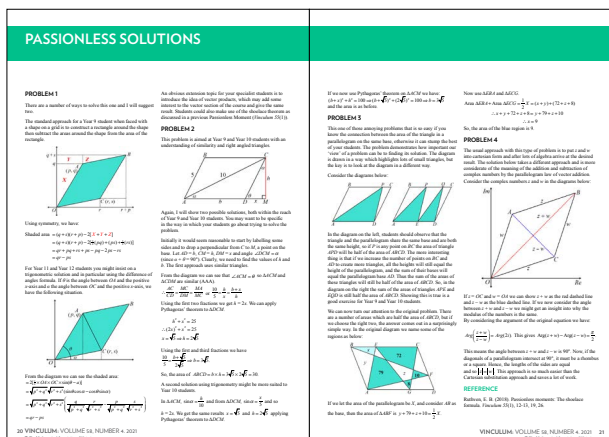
PASSIONLESS SOLUTIONS

PROBLEM 1

There are a number of ways to solve this one and I will suggest two.

The standard approach for a Year 9 student when faced with a shape on a grid is to construct a rectangle around the shape then subtract the areas around the shape from the area of the rectangle.

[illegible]

Using symmetry, we have

Shaded area $=(q+r)(r+p)-2\left(\frac{1}{2}r^2+\frac{1}{2}pq\right)$
$=(q+r)(r+p)-2[\frac{1}{2}pq]+[\frac{1}{2}r(r+q)]$
$=qr+pq+r^2+rp-pq-2r^2-rr$
$=qr-pr$

For Year 11 and Year 12 students you might invert on a trigonometric solution and in particular using the difference of angles formula. If θ is the angle between OA and the positive x-axis and α the angle between OC and the positive x-axis, we have the following situation.

From the diagram we can see the shaded area:
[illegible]

An obvious extension topic for your specialist students is to introduce the idea of vector products, which may add some interest to the vector section of the course and give the same result. Students could also make use of the shoelace theorem as discussed in a previous Passionless Moment (Vinculum 35(1)).

PROBLEM 2

This problem is aimed at Year 9 and Year 10 students with an understanding of similarity and right angled triangles.

Again, I will show two possible solutions, both within the reach of Year 9 and Year 10 students. You may want to be specific in the way in which your students go about trying to solve the problem.

Initially it would seem reasonable to start by labelling some sides and to drop a perpendicular from C to M, a point on the base. Let AD = h, CM = k, DM = x and angle ∠DCM = α (since α + θ = 90°). Clearly, we need to find the values of h and k. The first approach uses similar triangles.

From the diagram we can see that ∠ACM ≅ to ΔACM and ΔCDM are similar (AAA).

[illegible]

Using the first two fractions we get $k=2x$. We can apply Pythagoras' theorem to ΔDCM.

$k^2+x^2=25$
$\therefore (2x)^2+x^2=25$
$x=\sqrt{5}$ so $k=2\sqrt{5}$

Using the first and third fractions we have
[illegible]

So, the area of ΔBCD is $h\times k=3\sqrt{5}\times 2\sqrt{5}=30$.

A second solution using trigonometry might be more suited to Year 10 students.

In ΔACM, $\tan\theta=\frac{k}{10}$ and from ΔDCM, $\tan\alpha=\frac{x}{k}$ and so $k=2x$. We get the same results $x=\sqrt{5}$ and $k=2\sqrt{5}$ applying Pythagoras' theorem to ΔDCM.

20 VINCULUM: VOLUME 58, NUMBER 4. 2021

If we now use Pythagoras' theorem on ΔACM we have: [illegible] and the area is as before.

PROBLEM 3

This one of those amazing problems that is so easy if you know the connection between the areas of the triangle in a parallelogram on the same base, otherwise it can stump the best of your students. The problem demonstrates how important our 'view' of a problem can be to finding its solution. The diagram is drawn in a way which highlights lots of small triangles, but the key is to look at the diagram in a different way.

Consider the diagrams below:

In the diagram on the left, students should observe that the triangle and the parallelogram share the same base and are both the same height, so if P is any point on BC the area of triangle APD will be half of the area of ABCD. The more interesting thing is that if we increase the number of points on BC and AD to create more triangles, all the heights will still equal the height of the parallelogram, and the sum of their bases will equal the parallelogram base AD. Then the sum of the areas of these triangles will still be half of the area of ABCD. So, in the diagram on the right the sum of the areas of triangles APE and EQD is still half the area of ABCD. Showing this is true is a good exercise for Year 9 and Year 10 students.

We can now turn our attention to the original problem. There are a number of areas which are half the area of ABCD, but if we choose the right two, the answer comes out in a surprisingly simple way. In the original diagram we name some of the regions as below:

If we let the area of the parallelogram be S, and consider AB as the base, then the area of ΔABF is $y+79+x+16=\frac{1}{2}S$.

Now use ΔDAE and ΔECG.

Area ΔEB+Area ΔECG $=\frac{1}{2}S=(x+y)+(72+z+8)$
$\therefore x+y+72+z+8=y+79+x+16$
$\therefore z=9$

So, the area of the blue region is 9.

PROBLEM 4

The usual approach with this type of problem is to put z and w into cartesian form and after lots of algebra arrive at the desired result. The solution below takes a different approach and is more considerate of the meaning of the addition and subtraction of complex numbers by the parallelogram law of vector addition. Consider the complex numbers z and w in the diagram below:

If $z=OC$ and $w=OA$ we can show $z-w$ as the red dashed line and $z+w$ as the blue dashed line. If we now consider the angle between $z+w$ and $z-w$ we might get an insight into why the modulus of the numbers is the same.

By considering the argument of the original equation we have:

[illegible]

This means the angle between $z+w$ and $z-w$ is 90°. Now, if the diagonals of a parallelogram intersect at 90°, it must be a rhombus or a square. Hence, the lengths of the sides are equal and so $|z|=|w|$. This approach is so much easier than the Cartesian orientation approach and saves a lot of work.

REFERENCE

Rathsson, E. B. (2019). Passionless moments: The shoelace formula. Vinculum 35(1), 12–13, 19, 26.

VINCULUM: VOLUME 58, NUMBER 4. 2021 21